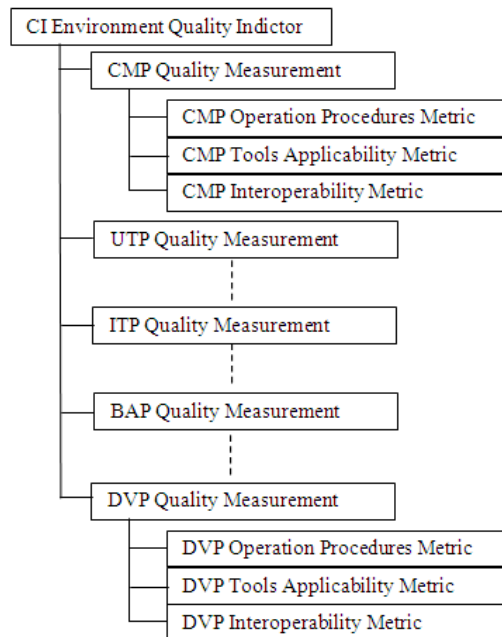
CI Environment Quality Indictor

CMP Quality Measurement

CMP Operation Procedures Metric

CMP Tools Applicability Metric

CMP Interoperability Metric

UTP Quality Measurement

ITP Quality Measurement

BAP Quality Measurement

DVP Quality Measurement

DVP Operation Procedures Metric

DVP Tools Applicability Metric

DVP Interoperability Metric